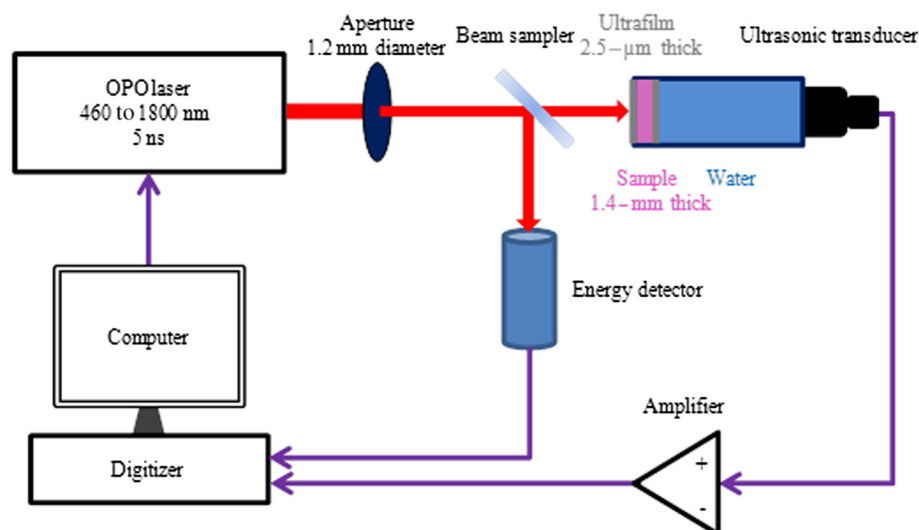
Aperture
1.2 mm diameter

Beam sampler

Ultrafilm
2.5 – μm thick

Ultrasonic transducer

OPO laser
460 to 1800 nm
5 ns

Sample
1.4 – mm thick

Water

Energy detector

Computer

Amplifier

+
-

Digitizer